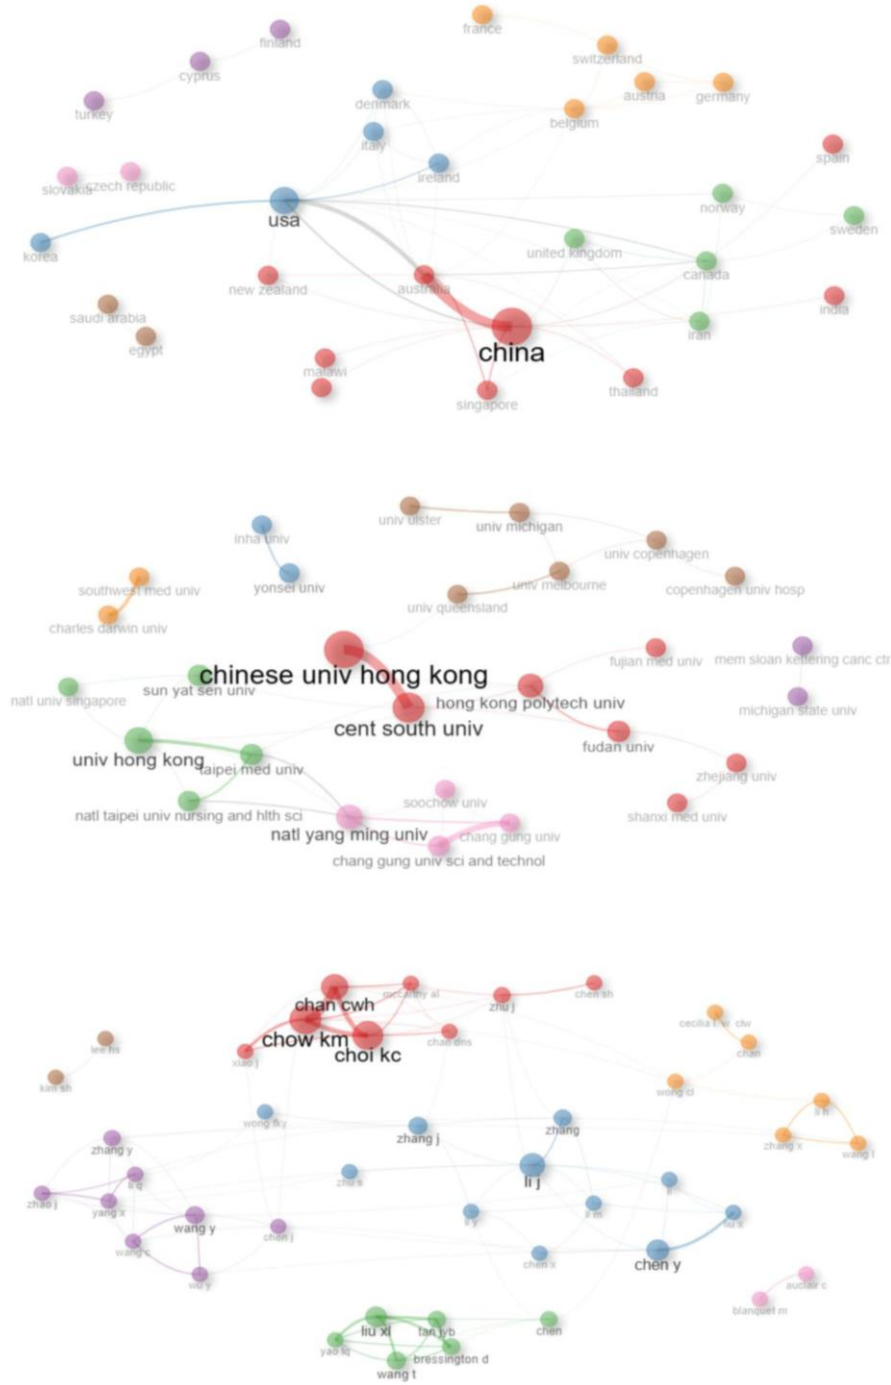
france
finland
switzerland
cyprus
austria
germany
turkey
denmark
belgium
italy
spain
ireland
slovakia
czech republic
norway
usa
sweden
korea
united kingdom
canada
new zealand
australia
india
saudi arabia
egypt
iran
china
malawi
thailand
singapore

univ ulster
univ michigan
inha univ
univ copenhagen
yonsei univ
southwest med univ
univ melbourne
copenhagen univ hosp
univ queensland
charles darwin univ
chinese univ hong kong
fujian med univ
mem sloan kettering canc ctr
sun yat sen univ
natl univ singapore
hong kong polytech univ
michigan state univ
cent south univ
univ hong kong
taipei med univ
fudan univ
zhejiang univ
soochow univ
natl taipei univ nursing and hlth sci
shanxi med univ
natl yang ming univ
chang gung univ
chang gung univ sci and technol

mccarthy al
chan cwh
zhu j
chen sh
chow km
choi kc
chan dns
cecilia t w clw
lee hs
xiao j
chan
kim sh
wong cl
wong fky
li h
zhang j
zhang
zhang y
zhang x
wang l
li q
li j
zhao j
yang x
zhu s
wang y
chen j
li y
li m
liu x
wang c
chen x
chen y
wu y
aucler c
blanquet m
liu xl
tan jyb
chen
yao lq
bressington d
wang t